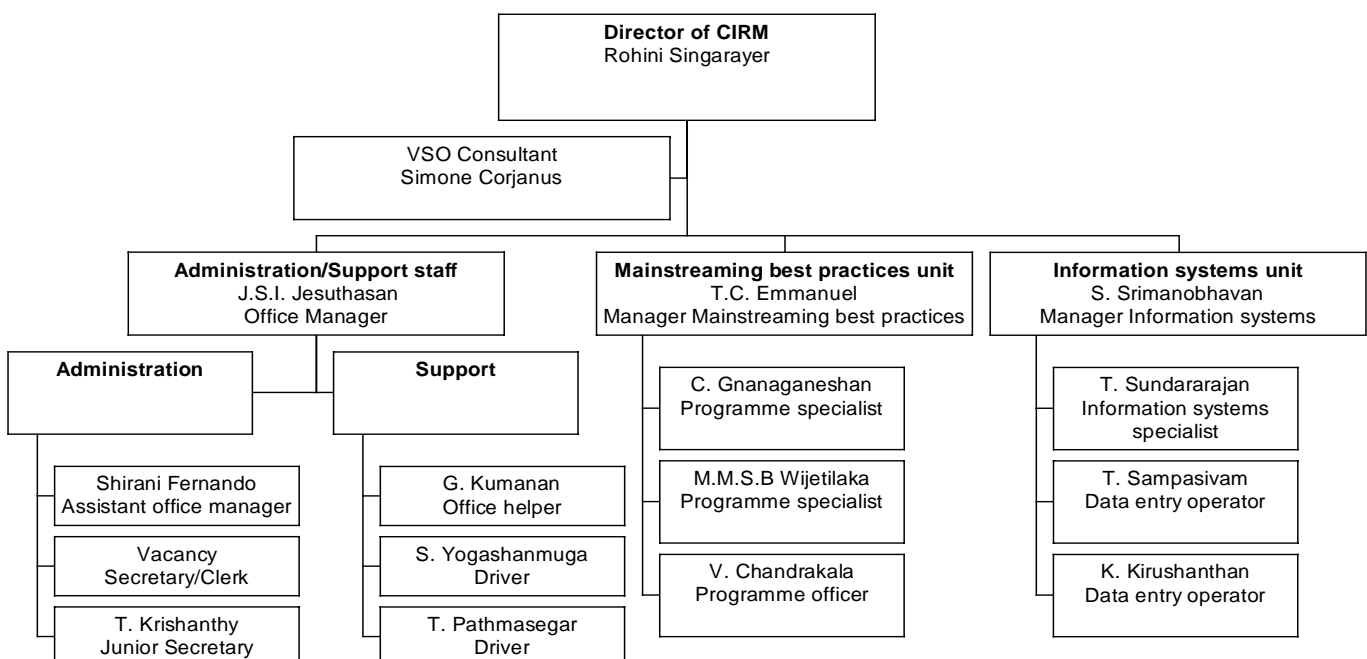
**Director of CIRM**
Rohini Singarayer

VSO Consultant
Simone Corjanus

**Administration/Support staff**
J.S.I. Jesuthasan
Office Manager

**Administration**

Shirani Fernando
Assistant office manager

Vacancy
Secretary/Clerk

T. Krishanthy
Junior Secretary

**Support**

G. Kumanan
Office helper

S. Yogashanmuga
Driver

T. Pathmasegar
Driver

**Mainstreaming best practices unit**
T.C. Emmanuel
Manager Mainstreaming best practices

C. Gnanaganeshan
Programme specialist

M.M.S.B Wijetilaka
Programme specialist

V. Chandrakala
Programme officer

**Information systems unit**
S. Srimanobhavan
Manager Information systems

T. Sundararajan
Information systems specialist

T. Sampasivam
Data entry operator

K. Kirushanthan
Data entry operator